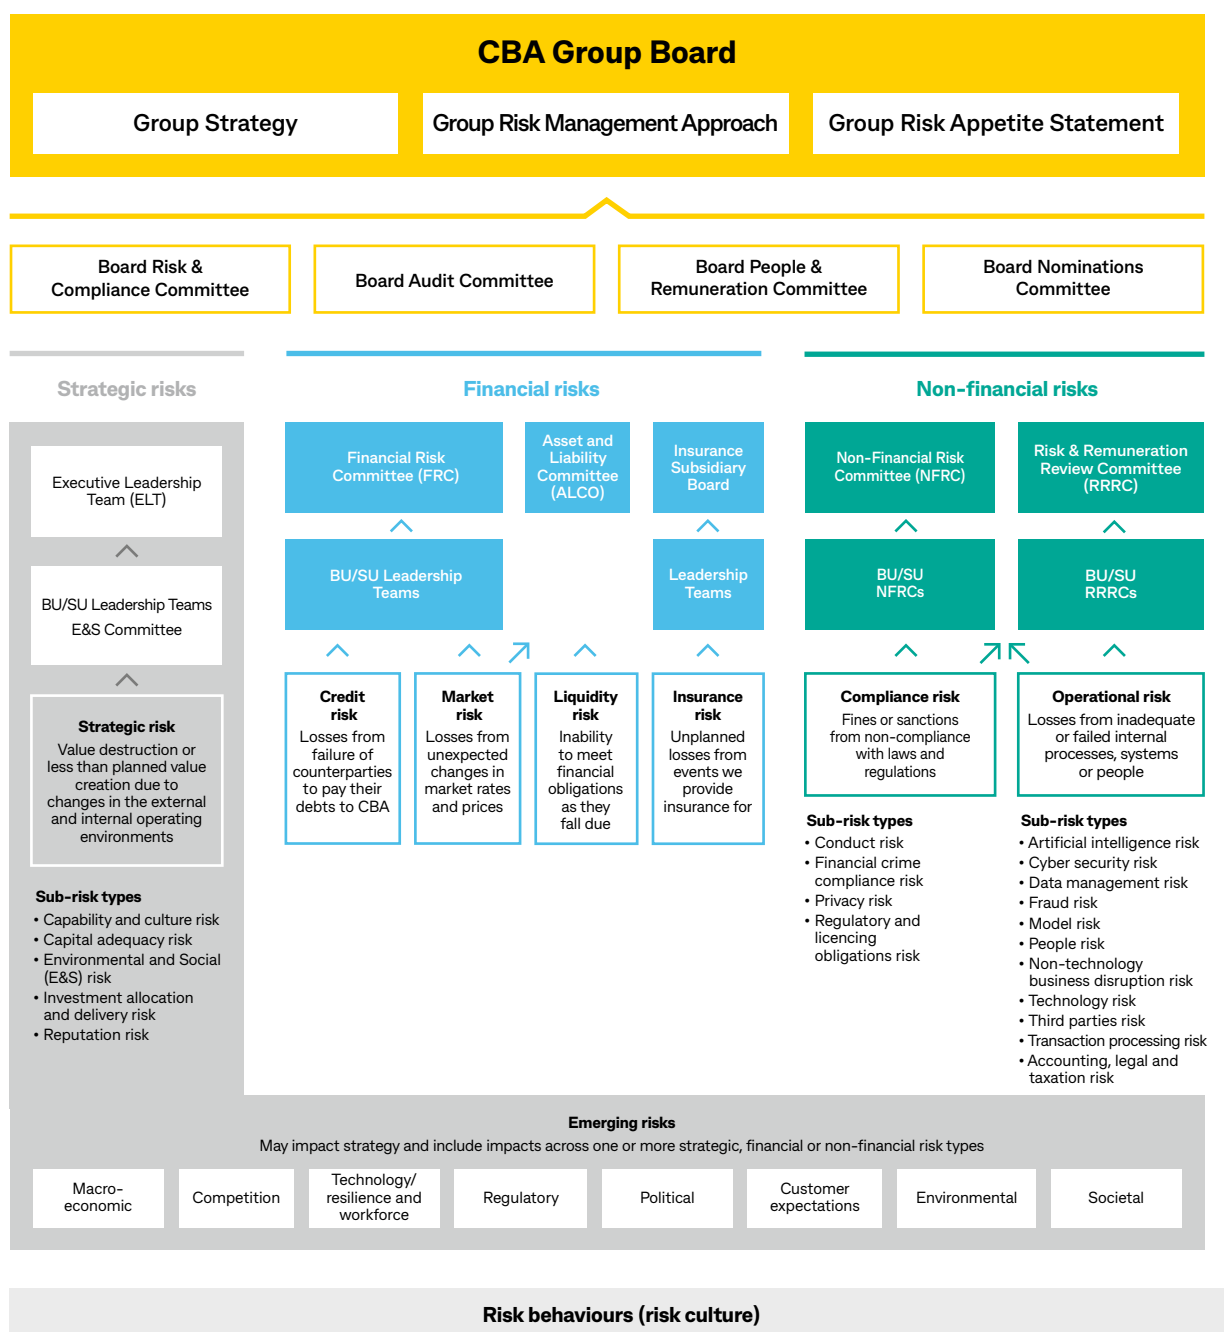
CBA Group Board

Group Strategy

Group Risk Management Approach

Group Risk Appetite Statement

Board Risk & Compliance Committee

Board Audit Committee

Board People & Remuneration Committee

Board Nominations Committee

Strategic risks

Executive Leadership Team (ELT)

BU/SU Leadership Teams
E&S Committee

Strategic risk
Value destruction or less than planned value creation due to changes in the external and internal operating environments

Sub-risk types
• Capability and culture risk
• Capital adequacy risk
• Environmental and Social (E&S) risk
• Investment allocation and delivery risk
• Reputation risk

Financial risks

Financial Risk Committee (FRC)

Asset and Liability Committee (ALCO)

Insurance Subsidiary Board

BU/SU Leadership Teams

Leadership Teams

Credit risk
Losses from failure of counterparties to pay their debts to CBA

Market risk
Losses from unexpected changes in market rates and prices

Liquidity risk
Inability to meet financial obligations as they fall due

Insurance risk
Unplanned losses from events we provide insurance for

Non-financial risks

Non-Financial Risk Committee (NFRC)

Risk & Remuneration Review Committee (RRRC)

BU/SU NFRCs

BU/SU RRRCs

Compliance risk
Fines or sanctions from non-compliance with laws and regulations

Operational risk
Losses from inadequate or failed internal processes, systems or people

Sub-risk types
• Conduct risk
• Financial crime compliance risk
• Privacy risk
• Regulatory and licencing obligations risk

Sub-risk types
• Artificial intelligence risk
• Cyber security risk
• Data management risk
• Fraud risk
• Model risk
• People risk
• Non-technology business disruption risk
• Technology risk
• Third parties risk
• Transaction processing risk
• Accounting, legal and taxation risk

Emerging risks
May impact strategy and include impacts across one or more strategic, financial or non-financial risk types

Macro-economic

Competition

Technology/ resilience and workforce

Regulatory

Political

Customer expectations

Environmental

Societal

Risk behaviours (risk culture)